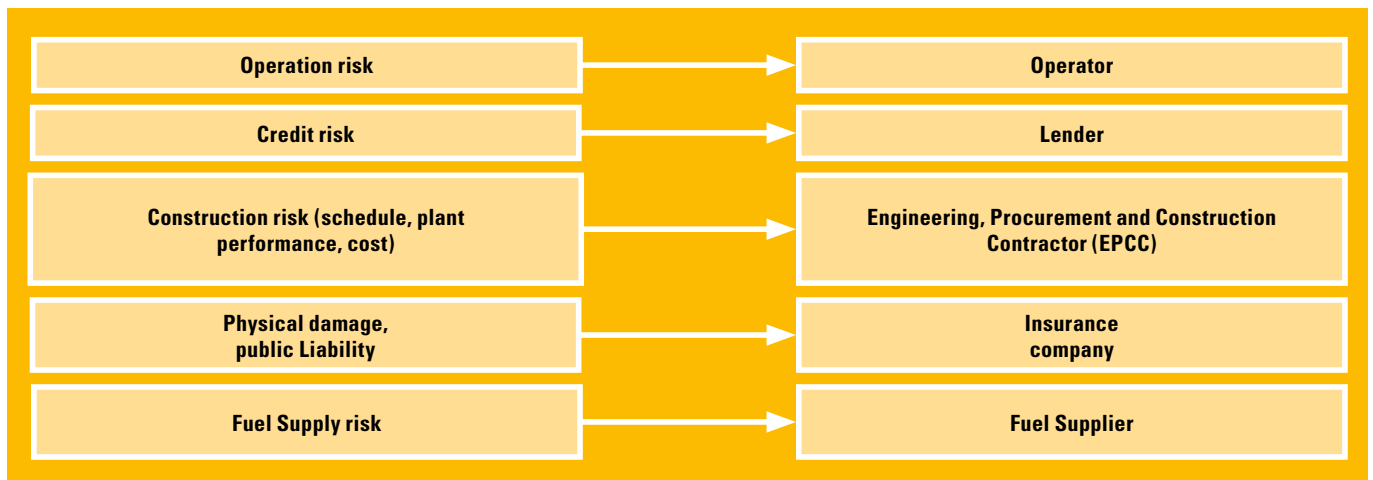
Operation risk

Operator

Credit risk

Lender

Construction risk (schedule, plant performance, cost)

Engineering, Procurement and Construction Contractor (EPCC)

Physical damage, public Liability

Insurance company

Fuel Supply risk

Fuel Supplier